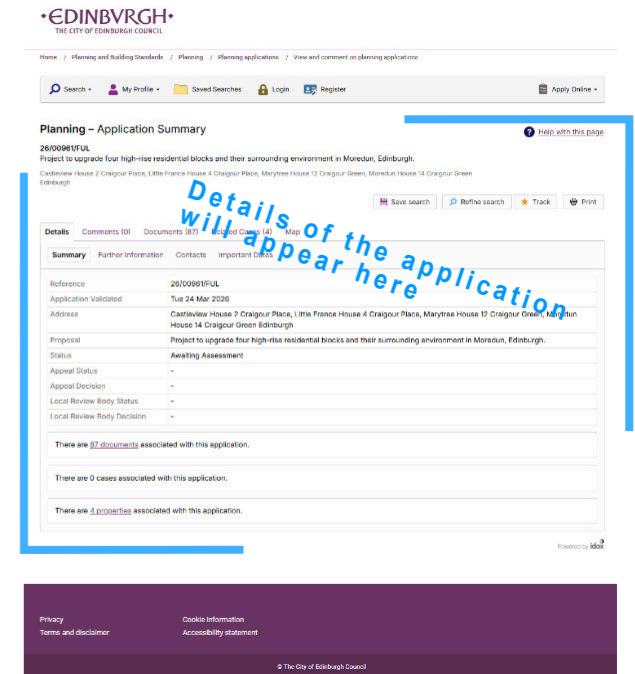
EDINBVRGH
THE CITY OF EDINBURGH COUNCIL

Home / Planning and Building Standards / Planning / Planning applications / View and comment on planning applications

Search ▾ My Profile ▾ Saved Searches Login Register Apply Online ▾

Planning – Application Summary

Help with this page

26/00961/FUL
Project to upgrade four high-rise residential blocks and their surrounding environment in Moredun, Edinburgh.

Castleview House 2 Craigour Place, Little France House 4 Craigour Place, Marytree House 12 Craigour Green, Moredun House 14 Craigour Green Edinburgh

Details of the application will appear here

Save search Refine search Track Print

Details Comments (0) Documents (87) Related Cases (4) Map

Summary Further Information Contacts Important Dates

| | |
|---|---|
| Reference | 26/00961/FUL |
| Application Validated | Tue 24 Mar 2026 |
| Address | Castleview House 2 Craigour Place, Little France House 4 Craigour Place, Marytree House 12 Craigour Green, Moredun House 14 Craigour Green Edinburgh |
| Proposal | Project to upgrade four high-rise residential blocks and their surrounding environment in Moredun, Edinburgh. |
| Status | Awaiting Assessment |
| Appeal Status | - |
| Appeal Decision | - |
| Local Review Body Status | - |
| Local Review Body Decision | - |

There are 87 documents associated with this application.

There are 0 cases associated with this application.

There are 4 properties associated with this application.

Powered by idox

Privacy
Terms and disclaimer
Cookie information
Accessibility statement

© The City of Edinburgh Council